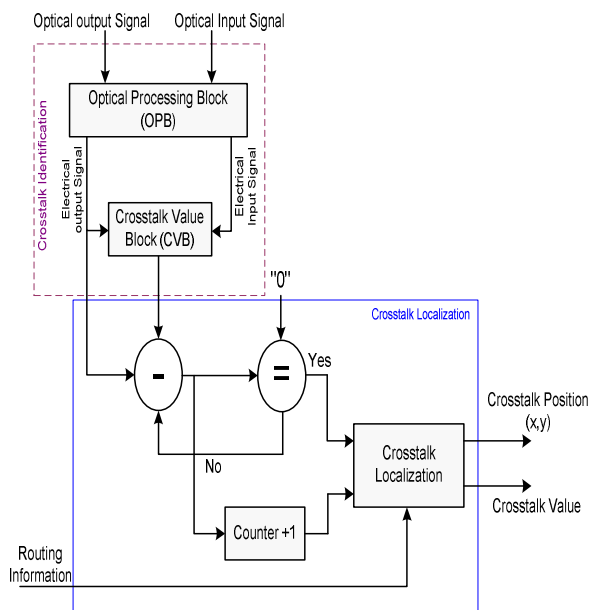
Optical output Signal

Optical Input Signal

Crosstalk Identification

Optical Processing Block (OPB)

Electrical output Signal

Electrical Input Signal

Crosstalk Value Block (CVB)

"0"

Crosstalk Localization

-

=

Yes

No

Crosstalk Localization

Crosstalk Position (x,y)

Crosstalk Value

Counter +1

Routing Information